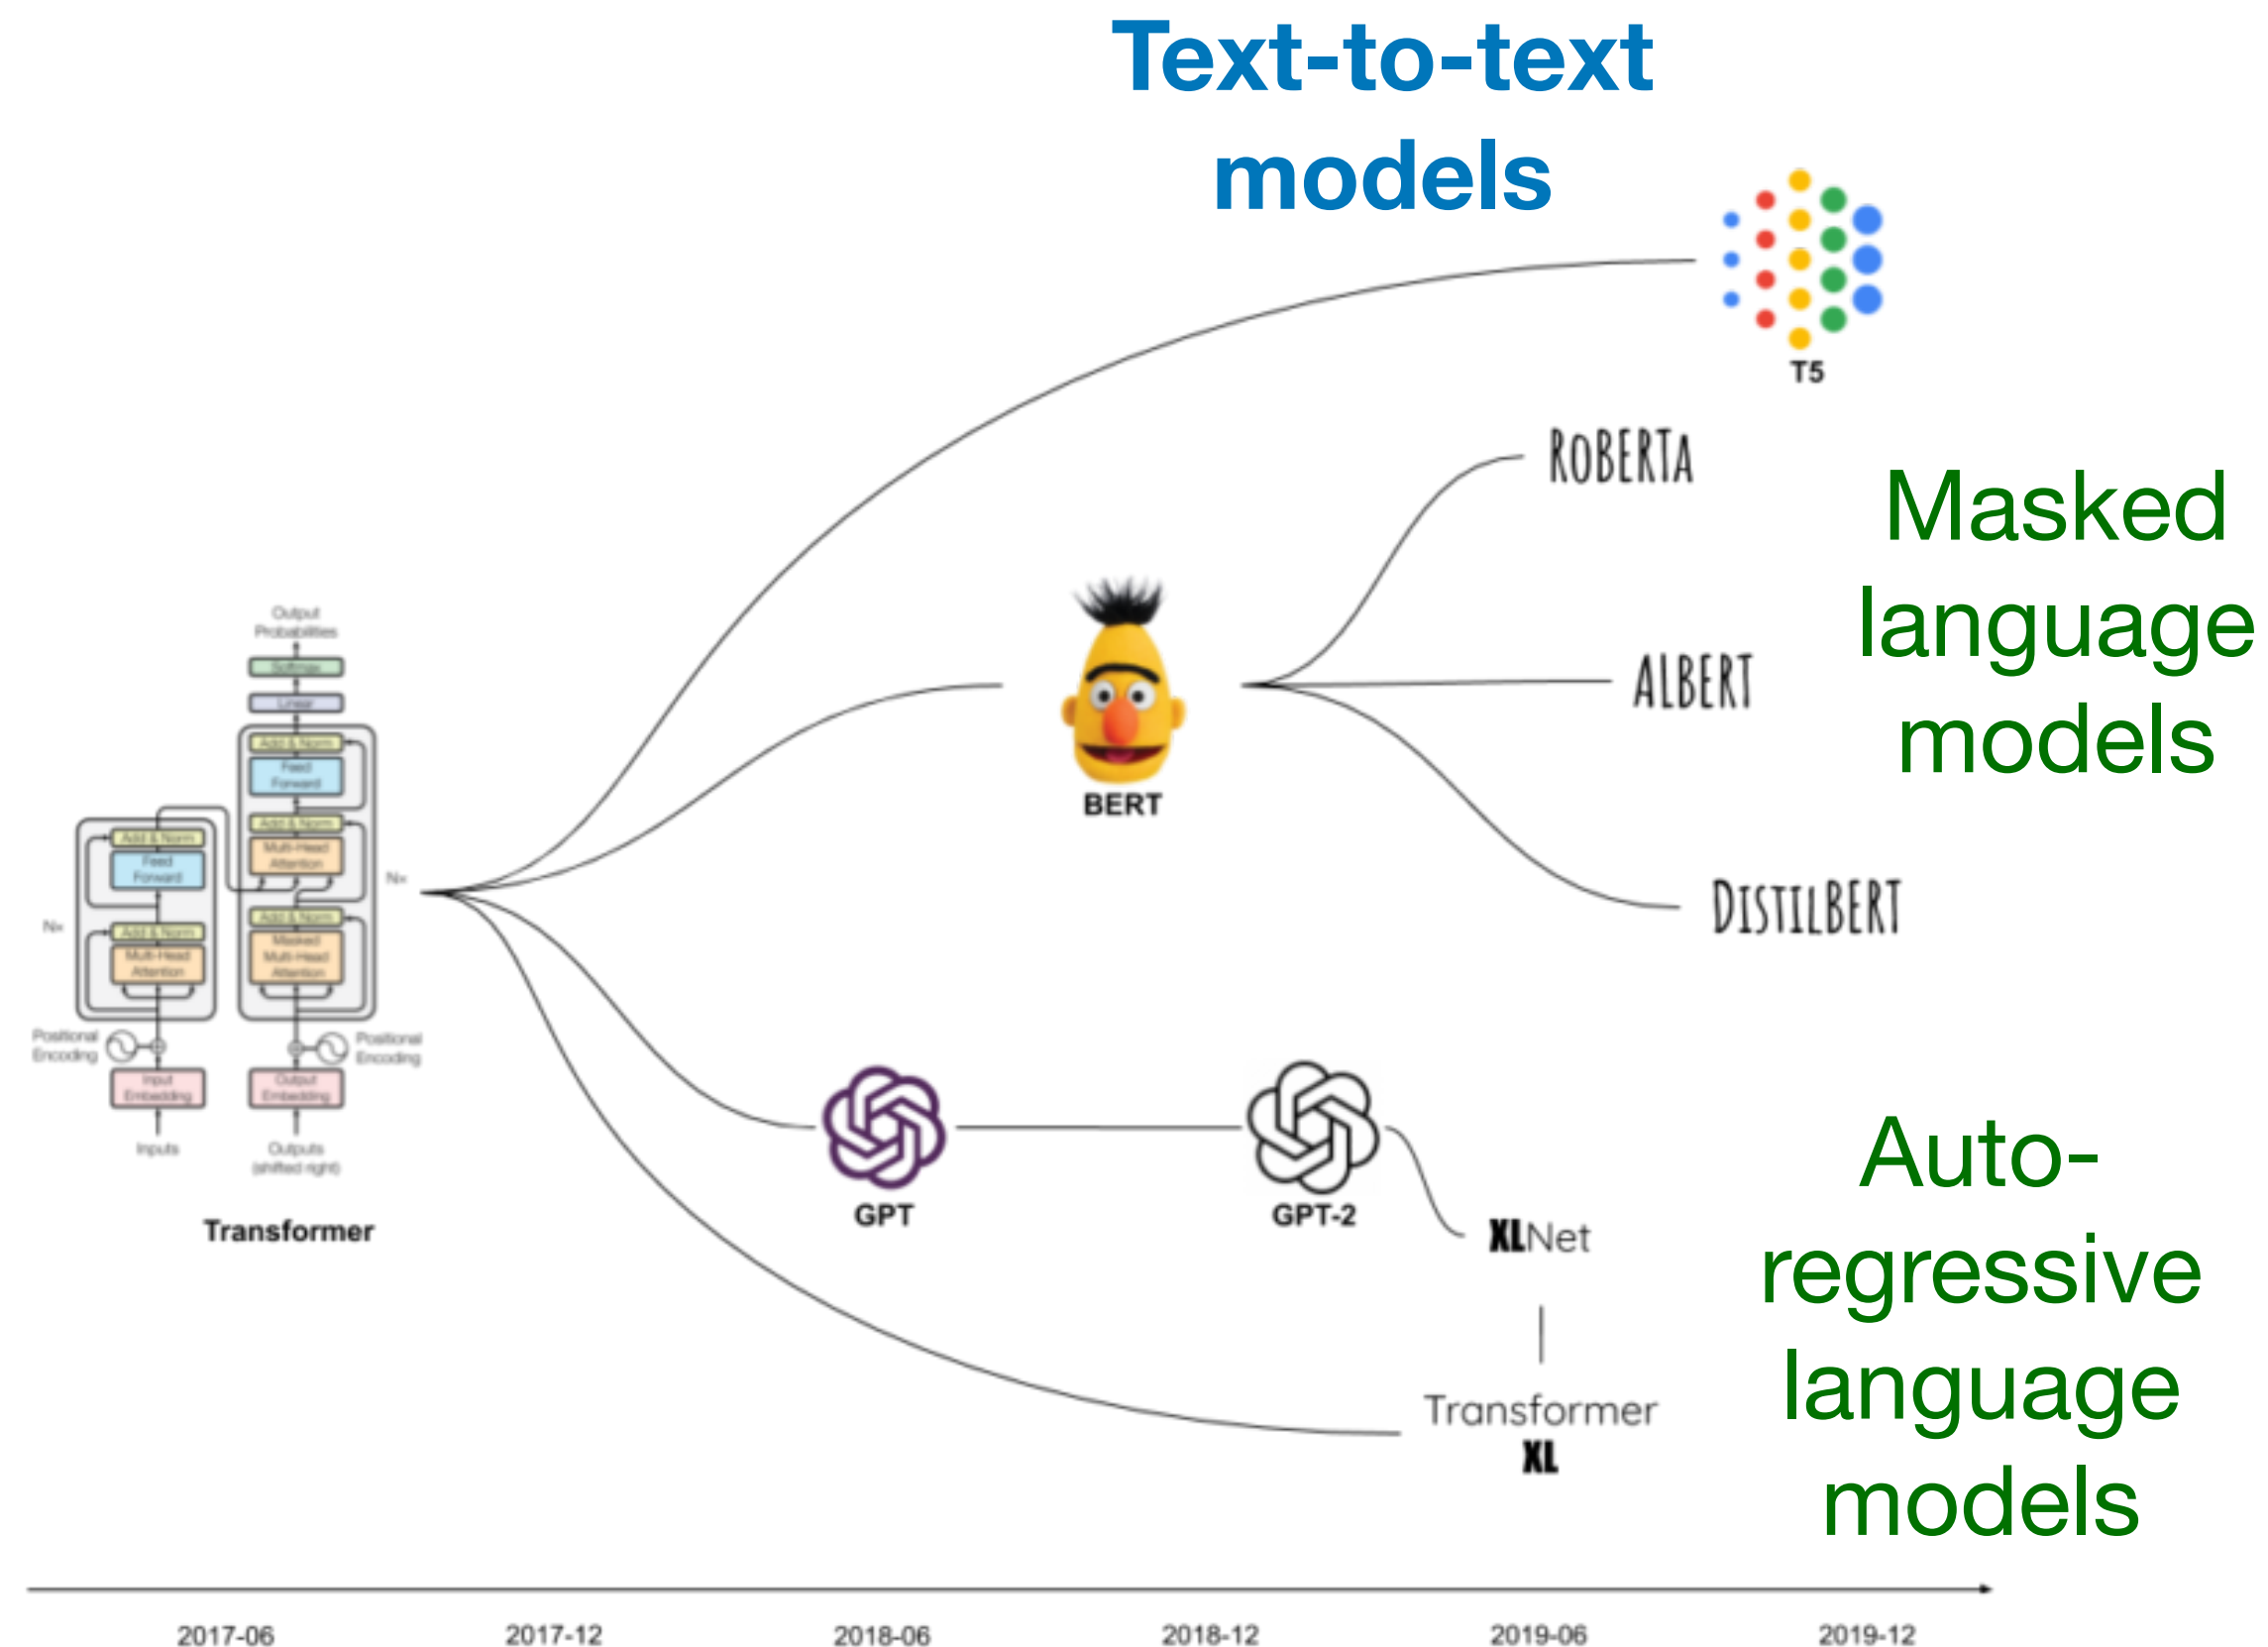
Text-to-text models

T5

RoBERTa

Masked language models

Output Probabilities

Softmax

Linear

Add & Norm

Feed Forward

Add & Norm

Multi-Head Attention

Add & Norm

Masked Multi-Head Attention

Add & Norm

Feed Forward

Add & Norm

Multi-Head Attention

N×

N×

Positional Encoding

Positional Encoding

Input Embedding

Output Embedding

Inputs

Outputs (shifted right)

Transformer

BERT

ALBERT

DistilBERT

GPT

GPT-2

XLNet

Transformer XL

Auto-regressive language models

2017-06

2017-12

2018-06

2018-12

2019-06

2019-12